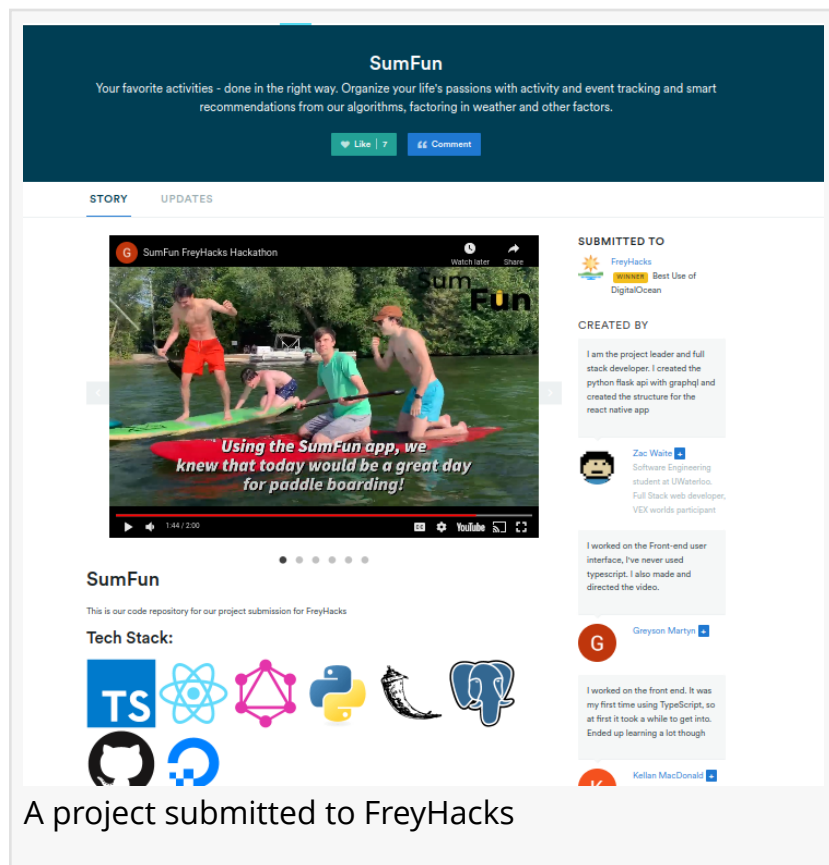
SumFun

Your favorite activities - done in the right way. Organize your life's passions with activity and event tracking and smart recommendations from our algorithms, factoring in weather and other factors.

Like | 7
Comment

STORY
UPDATES

G SumFun FreyHacks Hackathon
Watch later
Share

SumFun

Using the SumFun app, we knew that today would be a great day for paddle boarding!

1:44 / 2:00
YouTube

SumFun

This is our code repository for our project submission for FreyHacks

Tech Stack:

TS

SUBMITTED TO

FreyHacks
WINNER Best Use of DigitalOcean

CREATED BY

I am the project leader and full stack developer. I created the python flask api with graphql and created the structure for the react native app

Zac Waite +
Software Engineering student at UWaterloo. Full Stack web developer, VEX worlds participant

I worked on the Front-end user interface, I've never used typescript. I also made and directed the video.

G
Greyson Martyn +

I worked on the front end. It was my first time using TypeScript, so at first it took a while to get into. Ended up learning a lot though

K
Kellan MacDonald +

A project submitted to FreyHacks